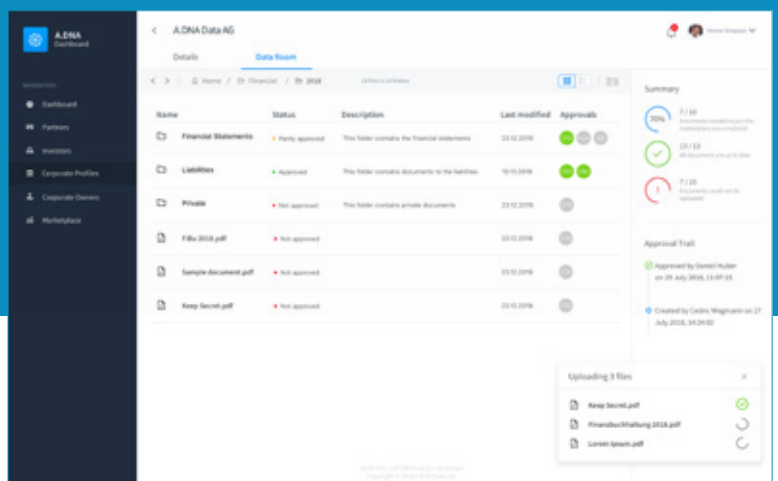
A.DNA
Dashboard

NAVIGATION
Dashboard
Partners
Investors
Corporate Profiles
Corporate Owners
Marketplace

A.DNA Data AG

Details
Data Room

Home / Financial / 2018

| Name | Status | Description | Last modified | Approvals |
|---|---|---|---|---|
| Financial Statements | Partly approved | This folder contains the financial statements | 23.12.2018 | |
| Liabilities | Approved | This folder contains documents to the liabilities | 19.12.2018 | |
| Private | Not approved | This folder contains private documents | 23.12.2018 | |
| FiBu 2018.pdf | Not approved | | 23.12.2018 | |
| Sample document.pdf | Not approved | | 23.12.2018 | |
| Keep Secret.pdf | Not approved | | 23.12.2018 | |

Summary
70% 7 / 10
13 / 13
7 / 10

Approval Trail
Approved by Daniel Huber on 29 July 2018, 13:07:19
Created by Cedric Wagmann on 27 July 2018, 14:29:02

Uploading 3 files
Keep Secret.pdf
Finanzbuchhaltung 2018.pdf
Lorem Ipsum.pdf